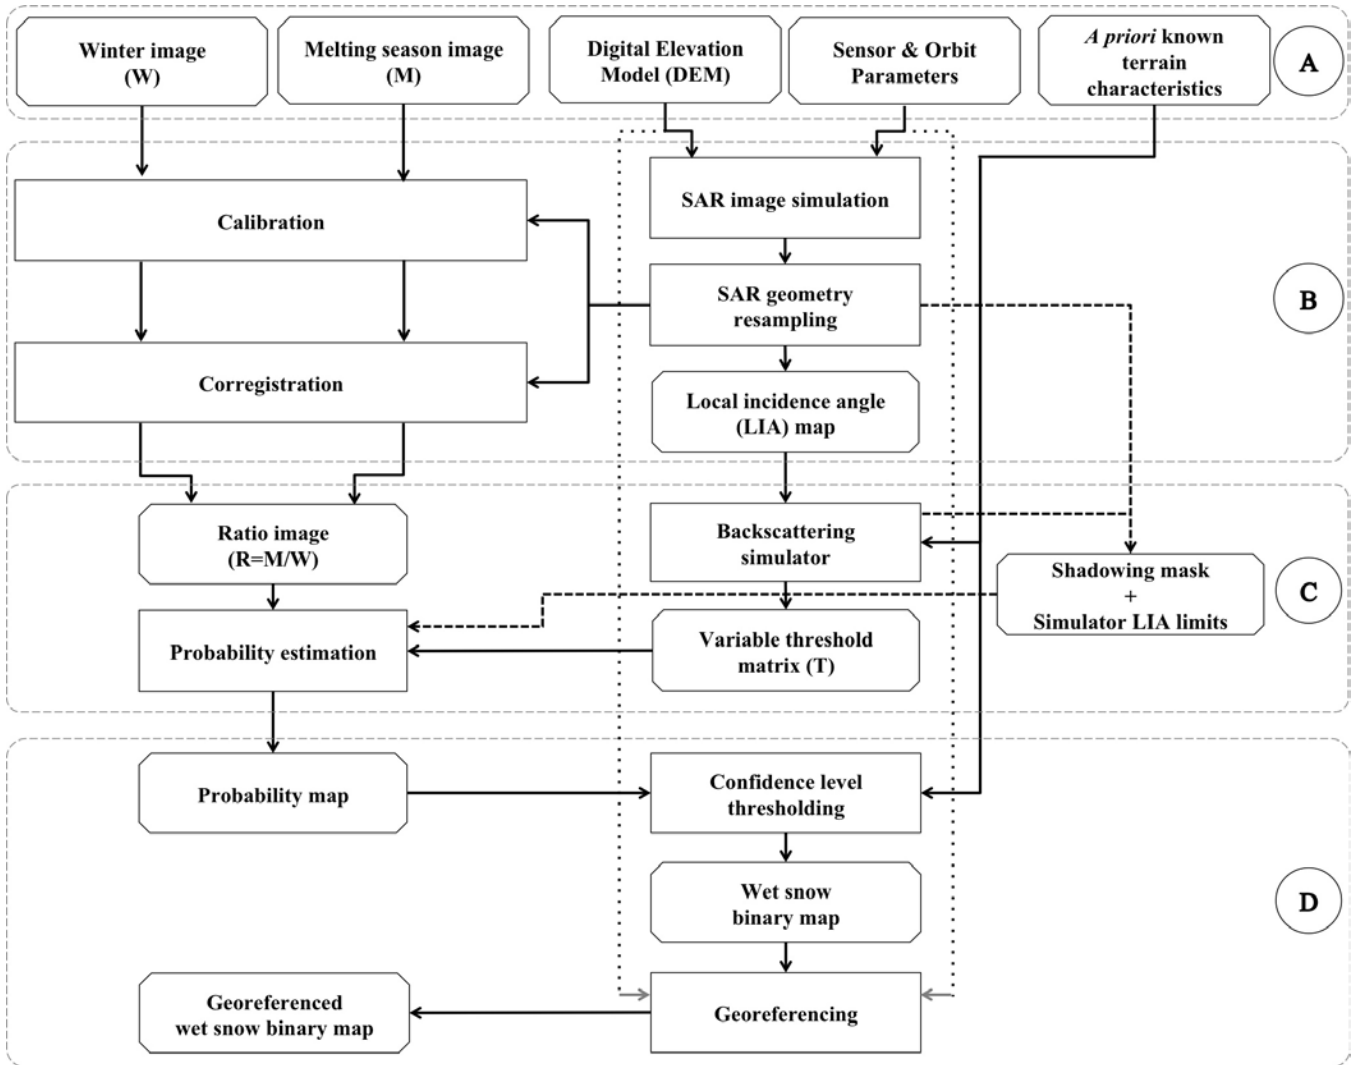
Winter image (W)

Melting season image (M)

Digital Elevation Model (DEM)

Sensor & Orbit Parameters

*A priori* known terrain characteristics

A

SAR image simulation

Calibration

SAR geometry resampling

B

Corregistration

Local incidence angle (LIA) map

Ratio image (R=M/W)

Backscattering simulator

Shadowing mask + Simulator LIA limits

C

Probability estimation

Variable threshold matrix (T)

Probability map

Confidence level thresholding

Wet snow binary map

D

Georeferenced wet snow binary map

Georeferencing